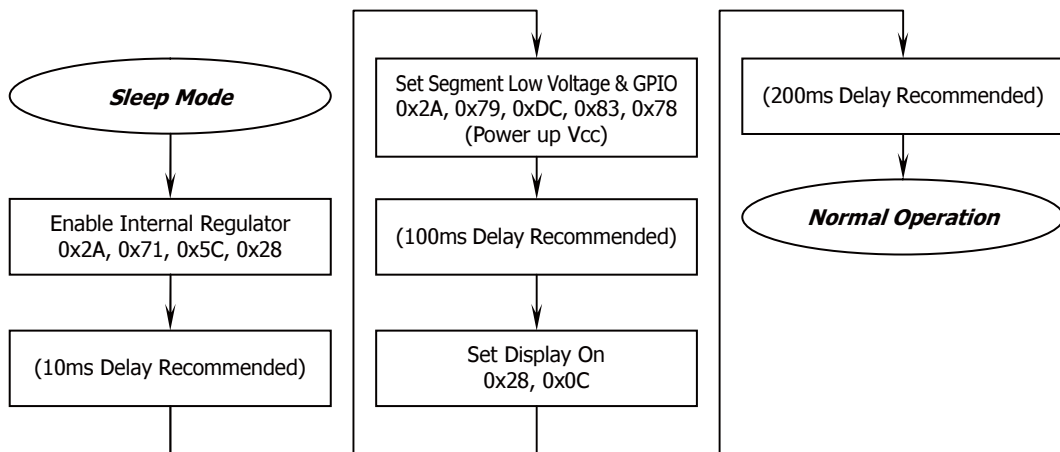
Sleep Mode

Enable Internal Regulator
0x2A, 0x71, 0x5C, 0x28

(10ms Delay Recommended)

Set Segment Low Voltage & GPIO
0x2A, 0x79, 0xDC, 0x83, 0x78
(Power up Vcc)

(100ms Delay Recommended)

Set Display On
0x28, 0x0C

(200ms Delay Recommended)

Normal Operation